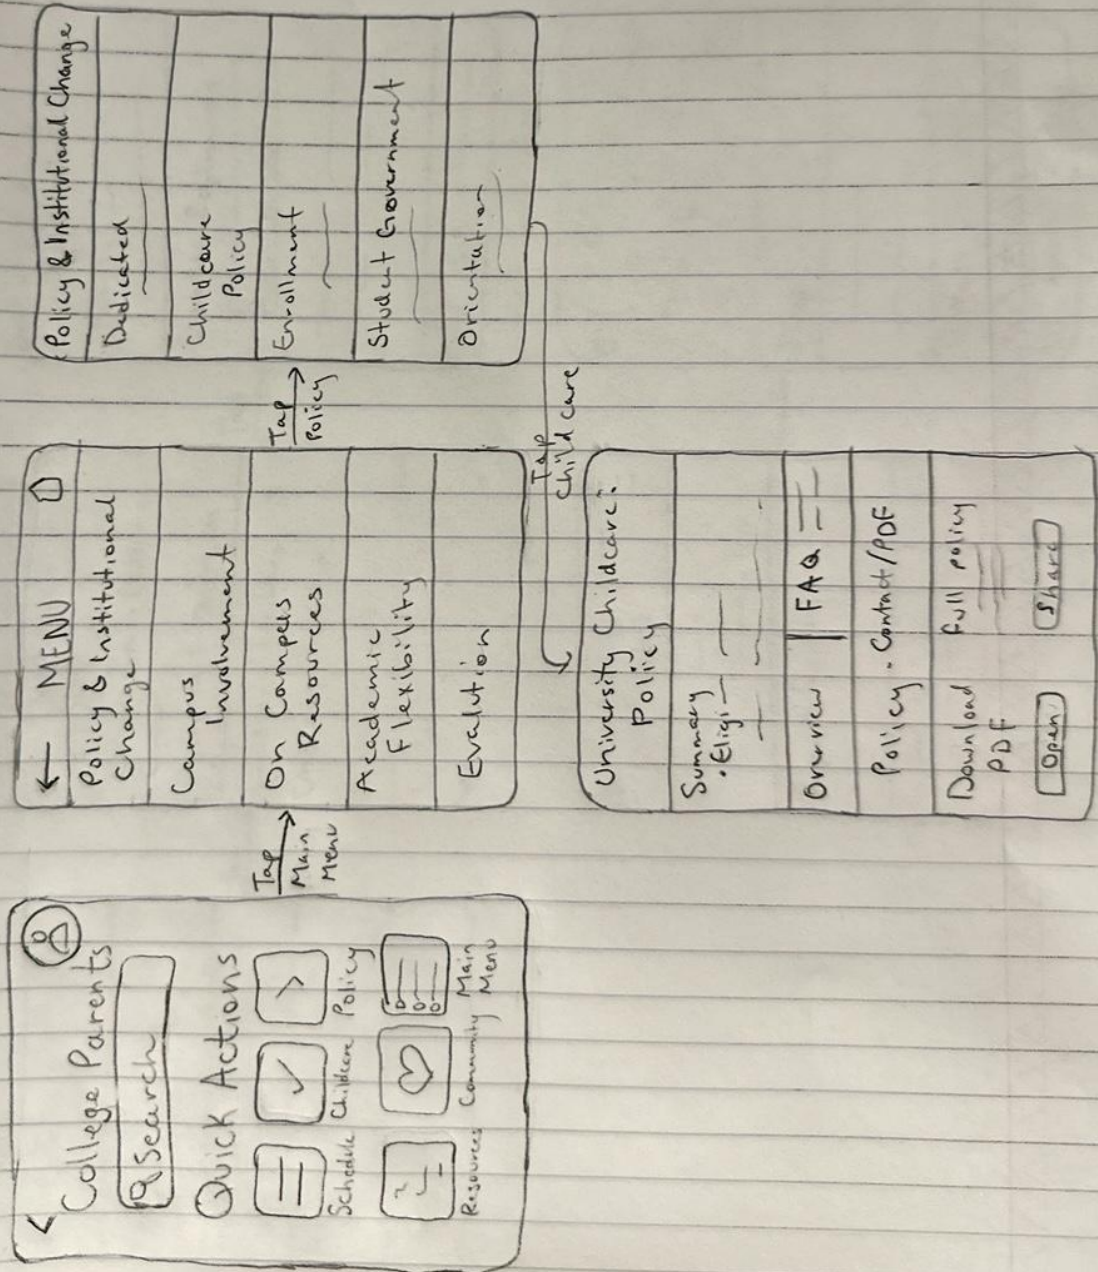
College Parents
Search
Quick Actions
Schedule
Childcare
Policy
Resources
Community
Main Menu

Tap Main Menu

MENU
Policy & Institutional Change
Campus Involvement
On Campus Resources
Academic Flexibility
Evalution

Tap Policy

Policy & Institutional Change
Dedicated
Childcare Policy
Enrollment
Student Government
Orientation

Tap Child care

University Childcare: Policy
Summary
• Eligi
Overview
FAQ
Policy • Contact/PDF
Download PDF
Open
Full policy
Share